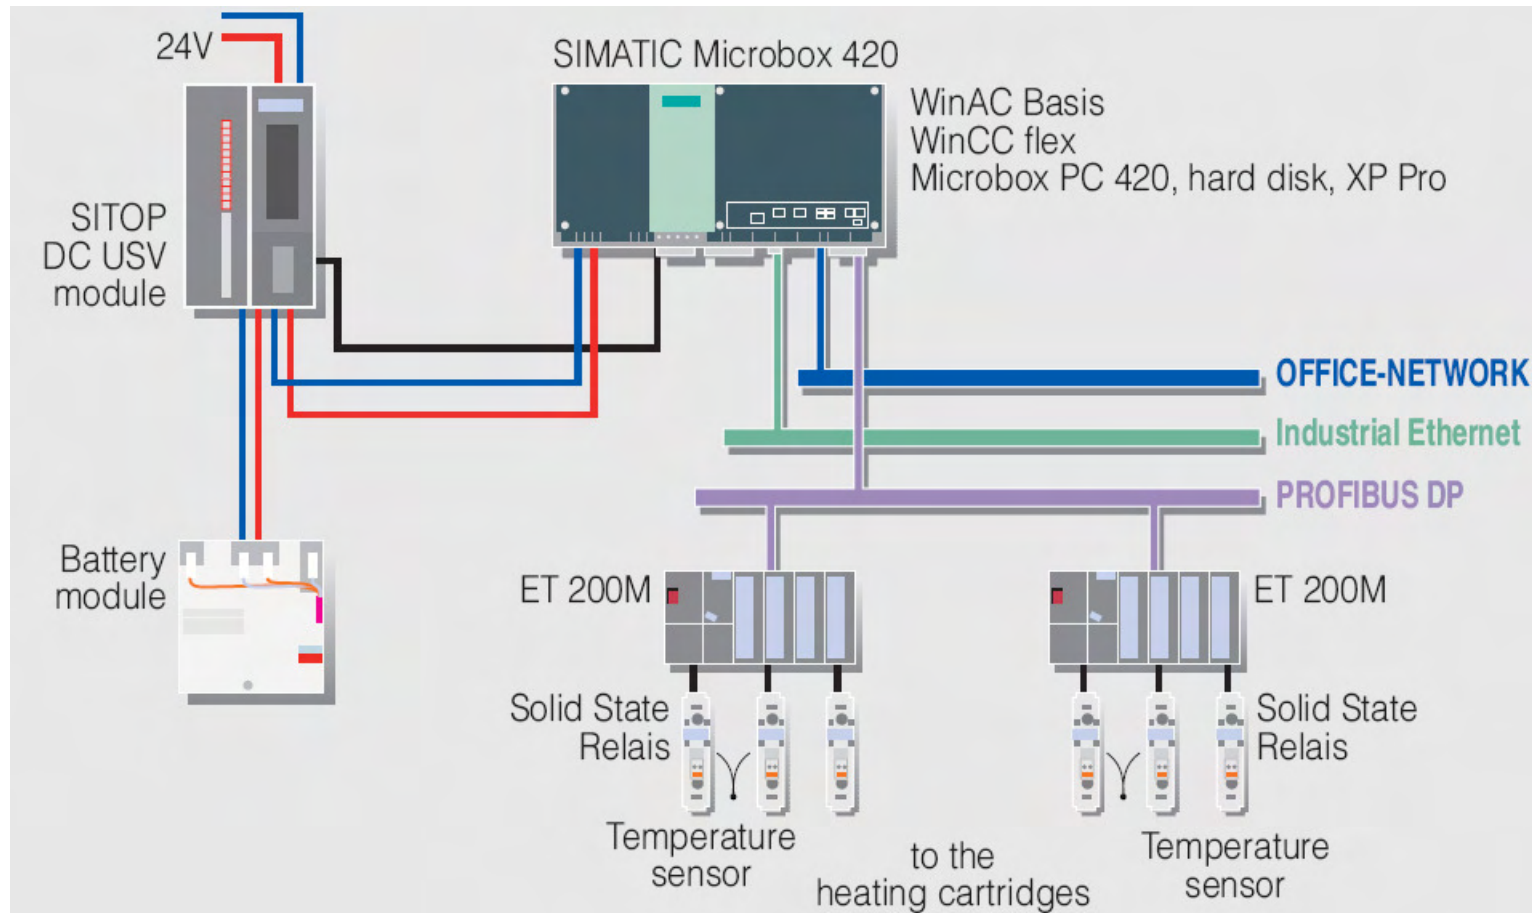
24V

SIMATIC Microbox 420

WinAC Basis
WinCC flex
Microbox PC 420, hard disk, XP Pro

SITOP
DC USV
module

OFFICE-NETWORK

Industrial Ethernet

PROFIBUS DP

Battery
module

ET 200M

ET 200M

Solid State
Relais

Solid State
Relais

Temperature
sensor

to the
heating cartridges

Temperature
sensor